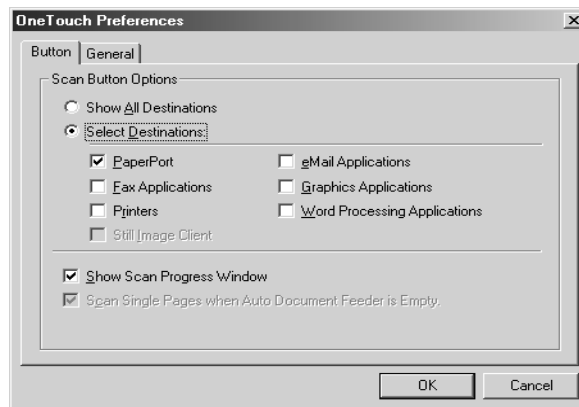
OneTouch Preferences

Button | General

Scan Button Options

Show All Destinations

Select Destinations:

PaperPort

eMail Applications

Fax Applications

Graphics Applications

Printers

Word Processing Applications

Still Image Client

Show Scan Progress Window

Scan Single Pages when Auto Document Feeder is Empty.

OK

Cancel